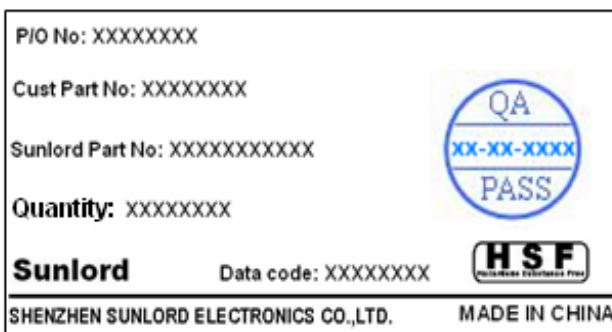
P/O No: XXXXXXXX

Cust Part No: XXXXXXXX

Sunlord Part No: XXXXXXXXXXX

Quantity: XXXXXXXX

Sunlord

Data code: XXXXXXXX

QA

XX-XX-XXXX

PASS

HSF

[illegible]

SHENZHEN SUNLORD ELECTRONICS CO.,LTD.

MADE IN CHINA